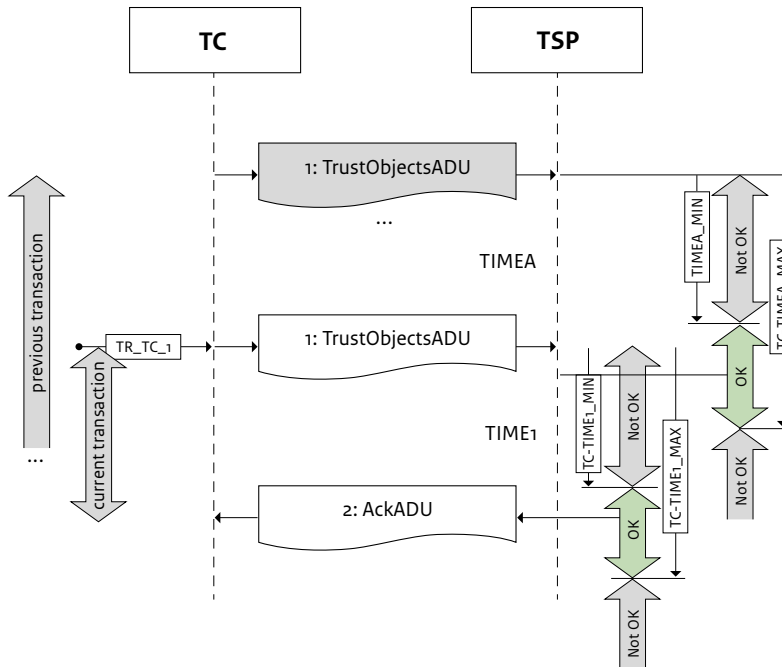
TC

TSP

previous transaction

...

current transaction

TR_TC_1

1: TrustObjectsADU

...

TIMEA

TIMEA_MIN

Not OK

TC-TIMEA_MAX

OK

Not OK

1: TrustObjectsADU

TIME1

TC-TIME1_MIN

Not OK

TC-TIME1_MAX

2: AckADU

OK

Not OK